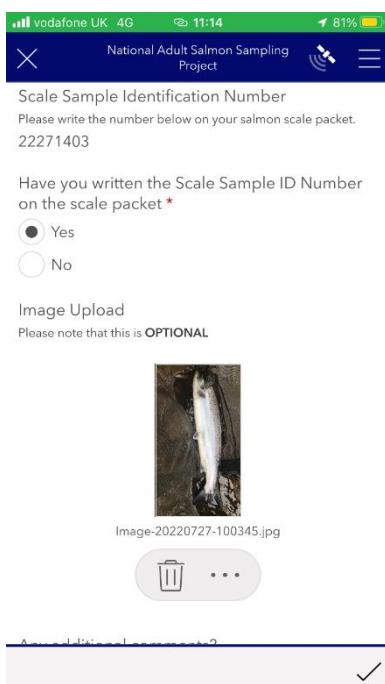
vodafone UK 4G 11:14 81%

National Adult Salmon Sampling Project

Scale Sample Identification Number
Please write the number below on your salmon scale packet.
22271403

Have you written the Scale Sample ID Number on the scale packet *
Yes
No

Image Upload
Please note that this is **OPTIONAL**

Image-20220727-100345.jpg

...

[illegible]